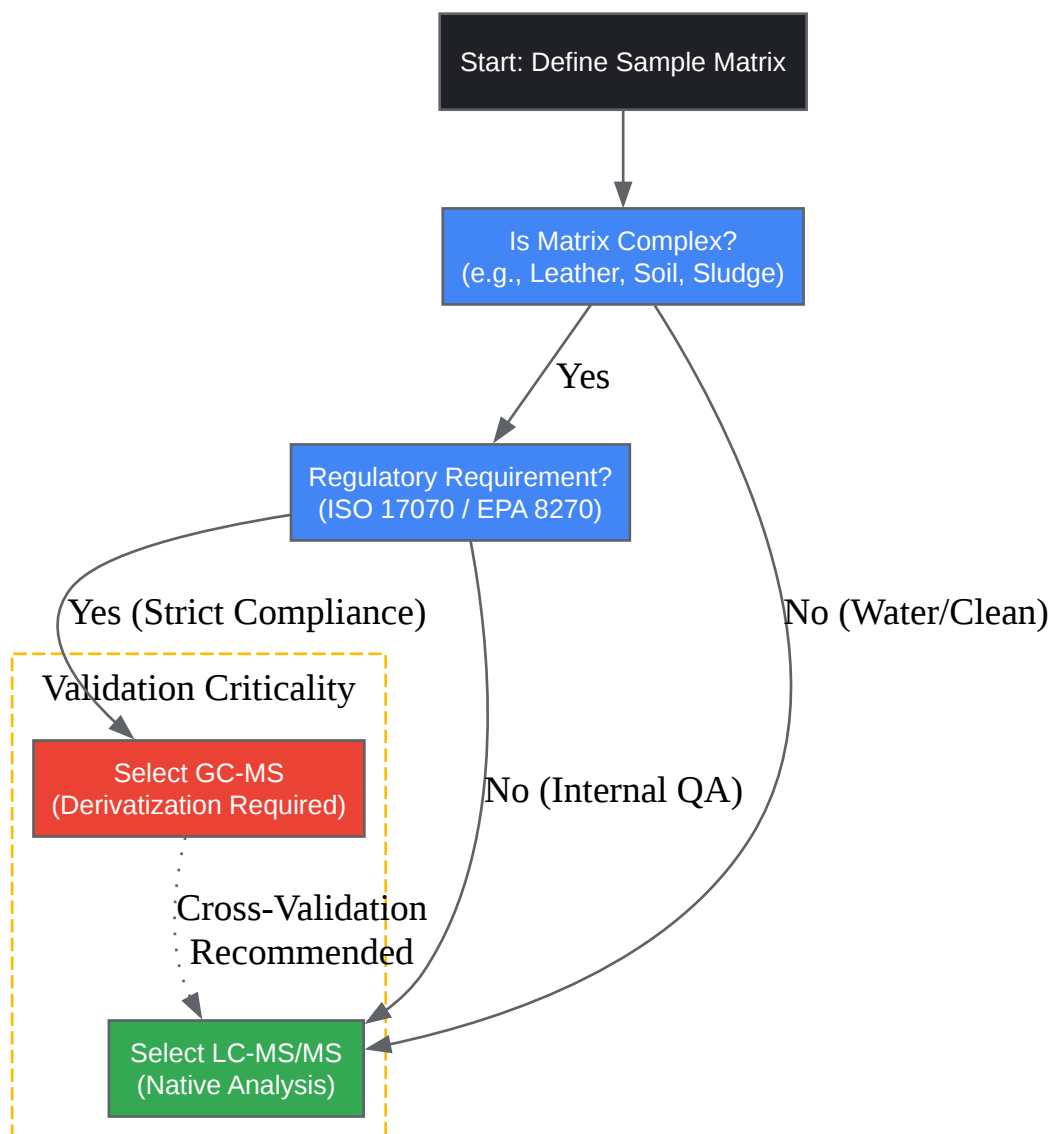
Start: Define Sample Matrix

Is Matrix Complex?
(e.g., Leather, Soil, Sludge)

Yes

Regulatory Requirement?
(ISO 17070 / EPA 8270)

Yes (Strict Compliance)

No (Water/Clean)

Validation Criticality

Select GC-MS
(Derivatization Required)

No (Internal QA)

Cross-Validation
Recommended

Select LC-MS/MS
(Native Analysis)